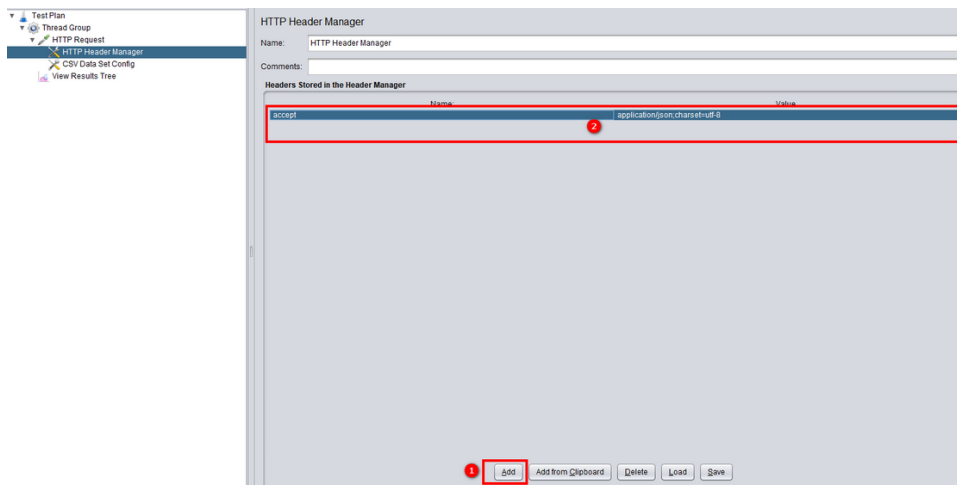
Test Plan
Thread Group
HTTP Request
HTTP Header Manager
CSV Data Set Config
View Results Tree

HTTP Header Manager

Name: HTTP Header Manager

Comments:

Headers Stored in the Header Manager

| Name: | Value |
|---|---|
| accept | application/json;charset=utf-8 |

2

1 Add Add from Clipboard Delete Load Save